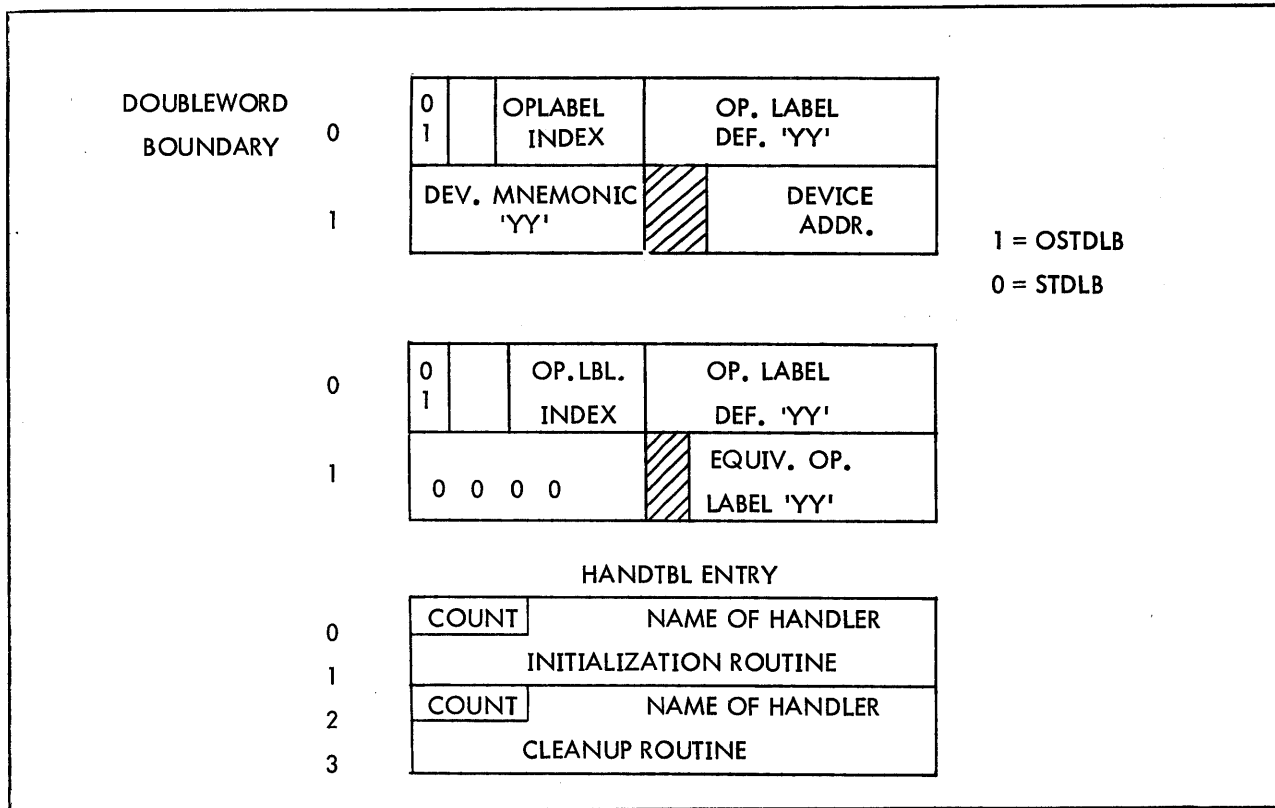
DOUBLEWORD BOUNDARY

| 0 | 0 1 | | OPLABEL INDEX | OP. LABEL DEF. 'YY' |
|---|---|---|---|---|
| 1 | DEV. MNEMONIC 'YY' | | | DEVICE ADDR. |

1 = OSTDLB
0 = STDLB

| 0 | 0 1 | | OP.LBL. INDEX | OP. LABEL DEF. 'YY' |
|---|---|---|---|---|
| 1 | 0 0 0 0 | | | EQUIV. OP. LABEL 'YY' |

HANDTBL ENTRY

| 0 | COUNT | NAME OF HANDLER |
|---|---|---|
| 1 | INITIALIZATION ROUTINE | |
| 2 | COUNT | NAME OF HANDLER |
| 3 | CLEANUP ROUTINE | |